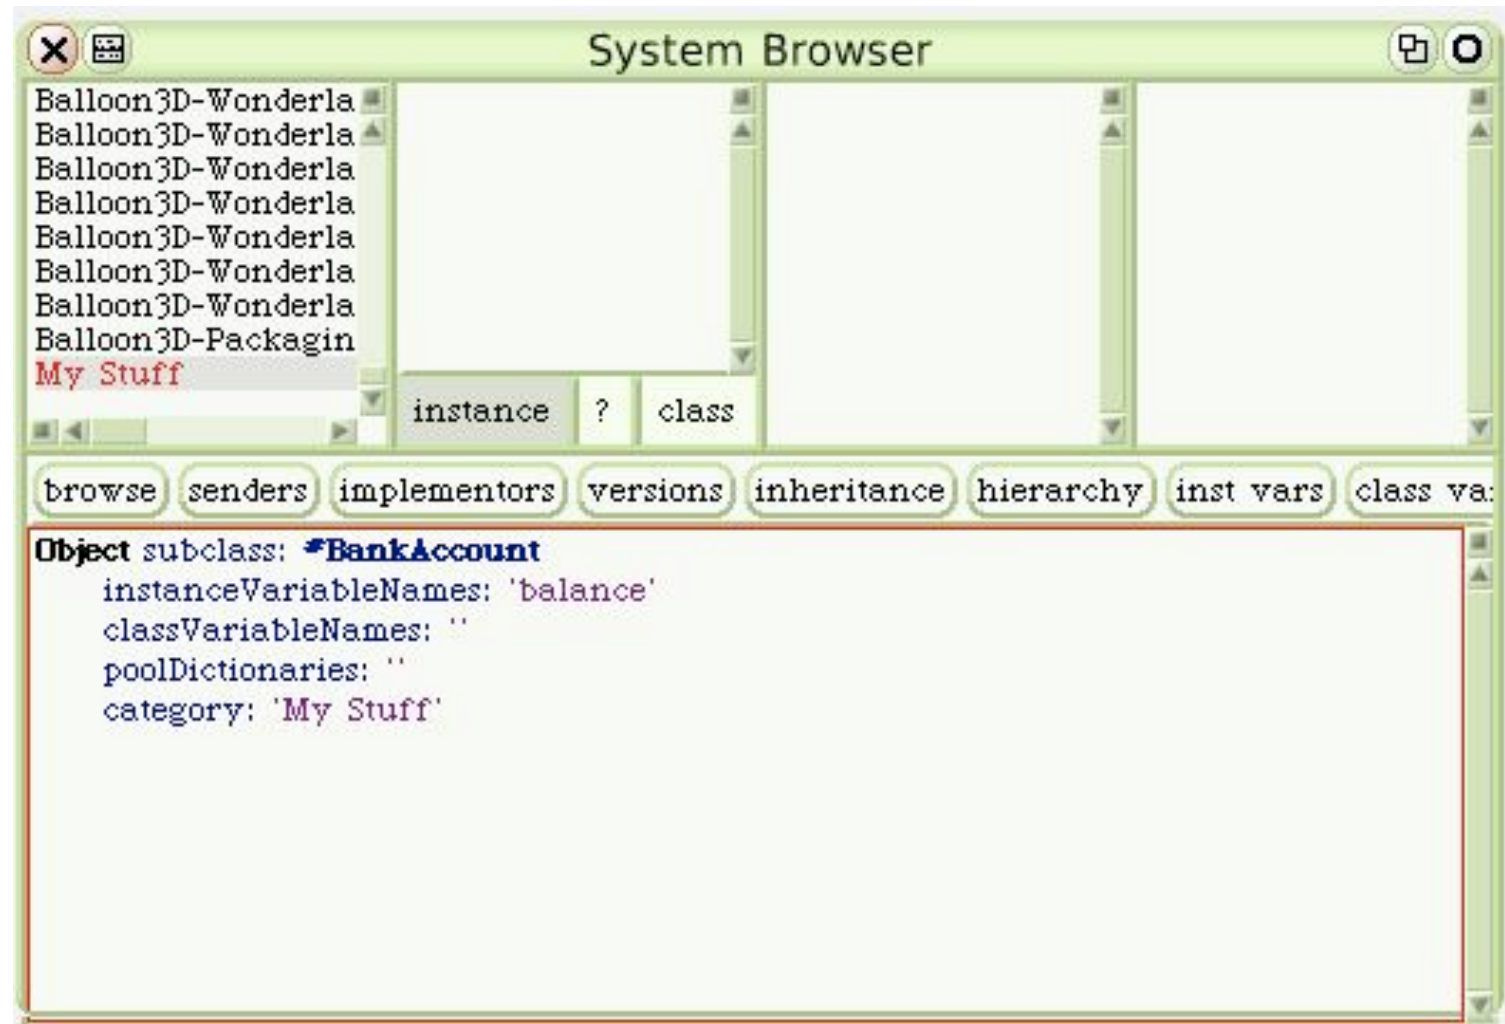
System Browser

Balloon3D-Wonderla
Balloon3D-Wonderla
Balloon3D-Wonderla
Balloon3D-Wonderla
Balloon3D-Wonderla
Balloon3D-Wonderla
Balloon3D-Wonderla
Balloon3D-Packagin
My Stuff

instance ? class

browse senders implementors versions inheritance hierarchy inst vars class va:

Object subclass: #BankAccount
instanceVariableNames: 'balance'
classVariableNames: ''
poolDictionaries: ''
category: 'My Stuff'